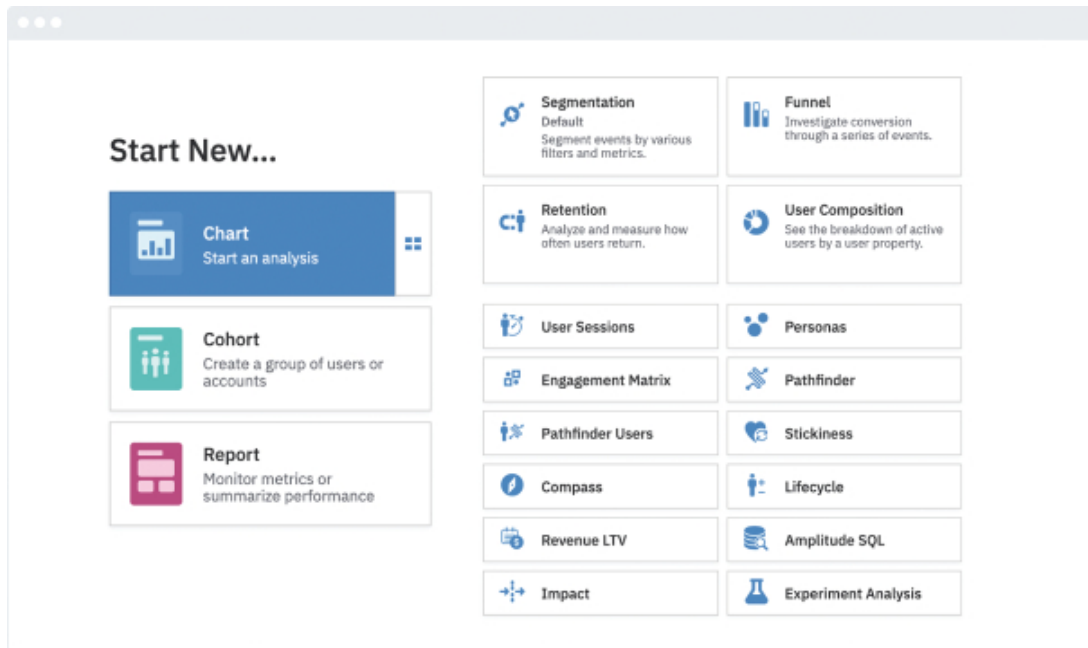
Start New...

Chart
Start an analysis

Cohort
Create a group of users or accounts

Report
Monitor metrics or summarize performance

Segmentation
Default
Segment events by various filters and metrics.

Funnel
Investigate conversion through a series of events.

Retention
Analyze and measure how often users return.

User Composition
See the breakdown of active users by a user property.

User Sessions

Personas

Engagement Matrix

Pathfinder

Pathfinder Users

Stickiness

Compass

Lifecycle

Revenue LTV

Amplitude SQL

Impact

Experiment Analysis